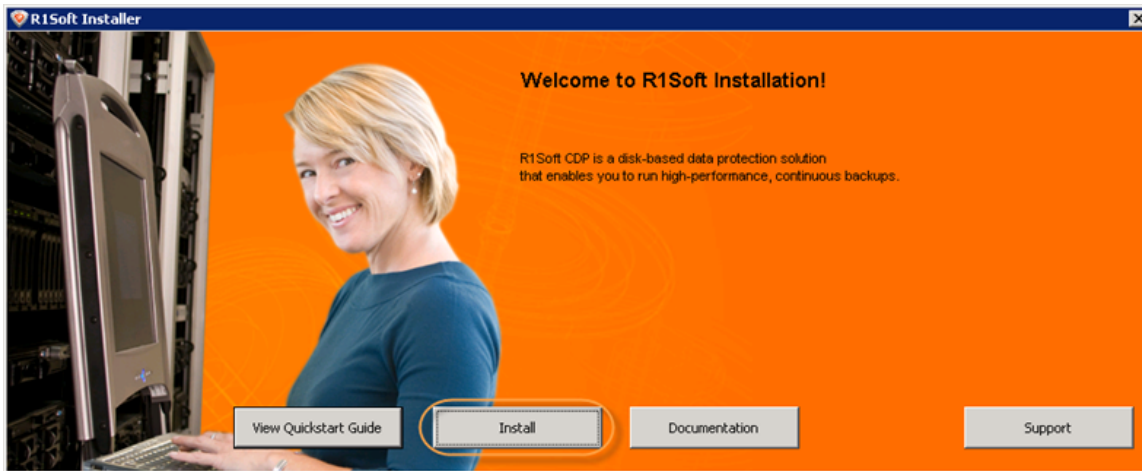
R1Soft Installer

Welcome to R1Soft Installation!

R1Soft CDP is a disk-based data protection solution that enables you to run high-performance, continuous backups.

View Quickstart Guide

Install

Documentation

Support